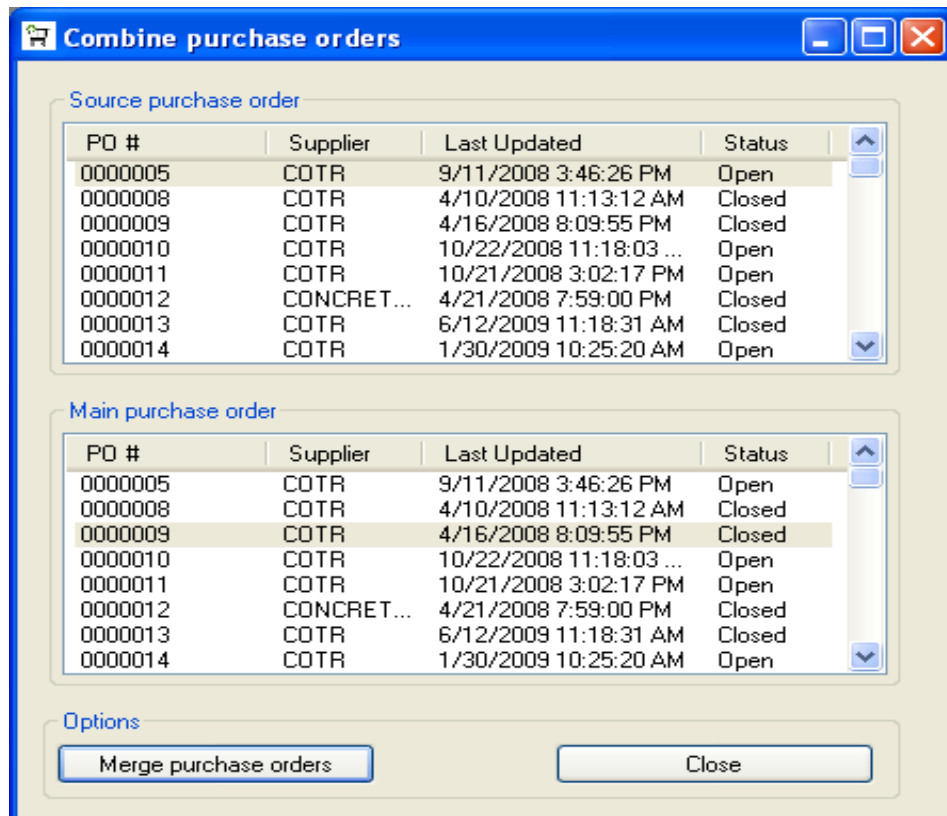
Combine purchase orders

Source purchase order

| PO # | Supplier | Last Updated | Status |
|---|---|---|---|
| 0000005 | COTR | 9/11/2008 3:46:26 PM | Open |
| 0000008 | COTR | 4/10/2008 11:13:12 AM | Closed |
| 0000009 | COTR | 4/16/2008 8:09:55 PM | Closed |
| 0000010 | COTR | 10/22/2008 11:18:03 ... | Open |
| 0000011 | COTR | 10/21/2008 3:02:17 PM | Open |
| 0000012 | CONCRET... | 4/21/2008 7:59:00 PM | Closed |
| 0000013 | COTR | 6/12/2009 11:18:31 AM | Closed |
| 0000014 | COTR | 1/30/2009 10:25:20 AM | Open |

Main purchase order

| PO # | Supplier | Last Updated | Status |
|---|---|---|---|
| 0000005 | COTR | 9/11/2008 3:46:26 PM | Open |
| 0000008 | COTR | 4/10/2008 11:13:12 AM | Closed |
| 0000009 | COTR | 4/16/2008 8:09:55 PM | Closed |
| 0000010 | COTR | 10/22/2008 11:18:03 ... | Open |
| 0000011 | COTR | 10/21/2008 3:02:17 PM | Open |
| 0000012 | CONCRET... | 4/21/2008 7:59:00 PM | Closed |
| 0000013 | COTR | 6/12/2009 11:18:31 AM | Closed |
| 0000014 | COTR | 1/30/2009 10:25:20 AM | Open |

Options

Merge purchase orders

Close